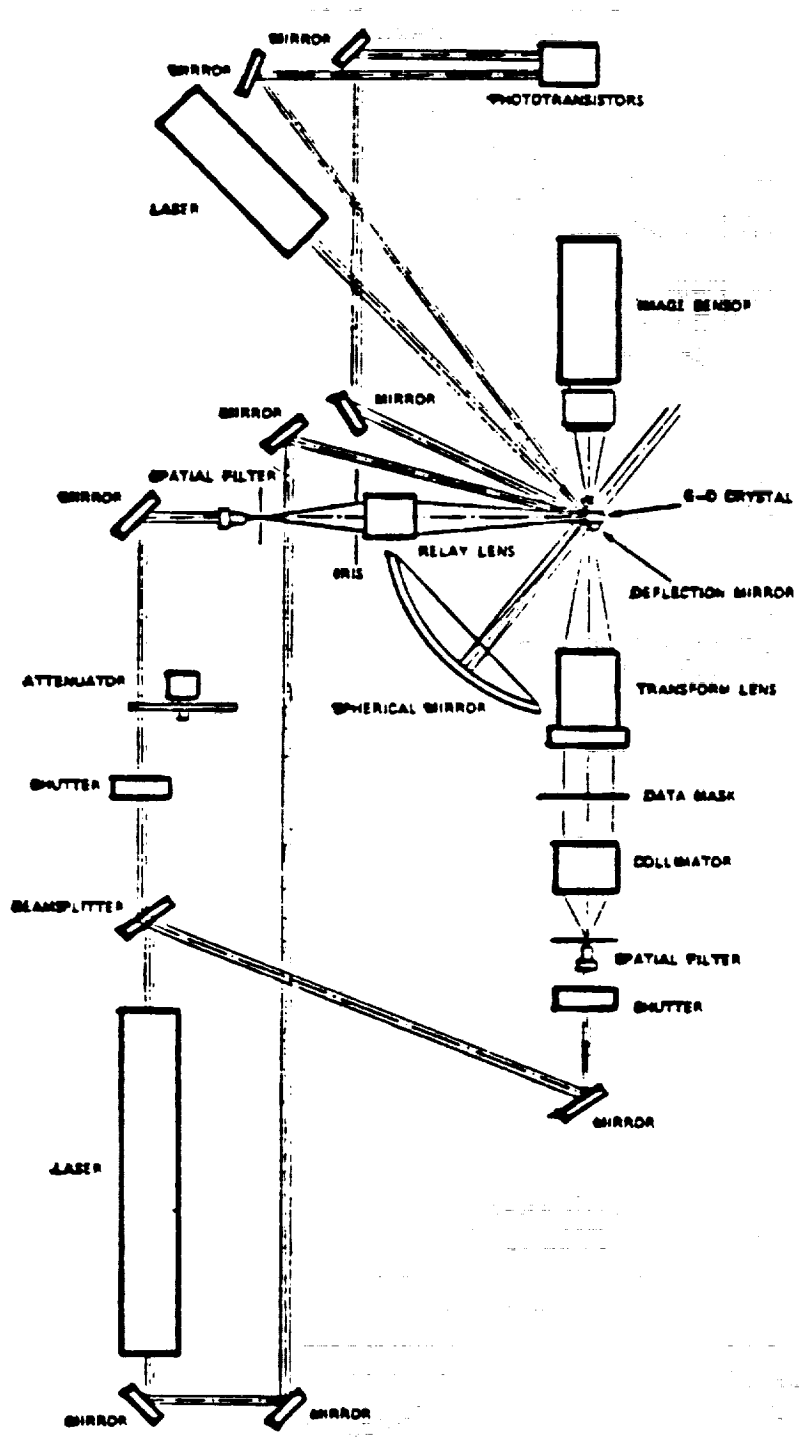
MIRROR
MIRROR
PHOTOTRANSISTORS
LASER
IMAGE SENSOR
MIRROR
MIRROR
SPATIAL FILTER
MIRROR
E-O CRYSTAL
RELAY LENS
IRIS
DEFLECTION MIRROR
ATTENUATOR
SPHERICAL MIRROR
TRANSFORM LENS
SHUTTER
DATA MASK
COLLIMATOR
BEAMSPLITTER
SPATIAL FILTER
SHUTTER
MIRROR
LASER
MIRROR
MIRROR